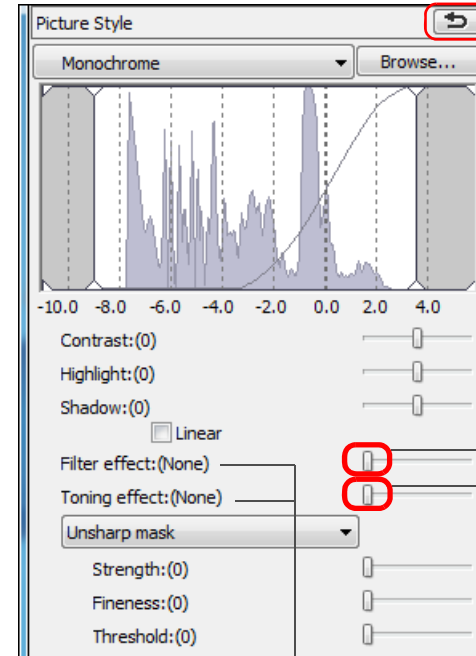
Picture Style

Monochrome

Browse...

-10.0 -8.0 -6.0 -4.0 -2.0 0.0 2.0 4.0

Contrast:(0)

Highlight:(0)

Shadow:(0)

Linear

Filter effect:(None)

Toning effect:(None)

Unsharp mask

Strength:(0)

Fineness:(0)

Threshold:(0)